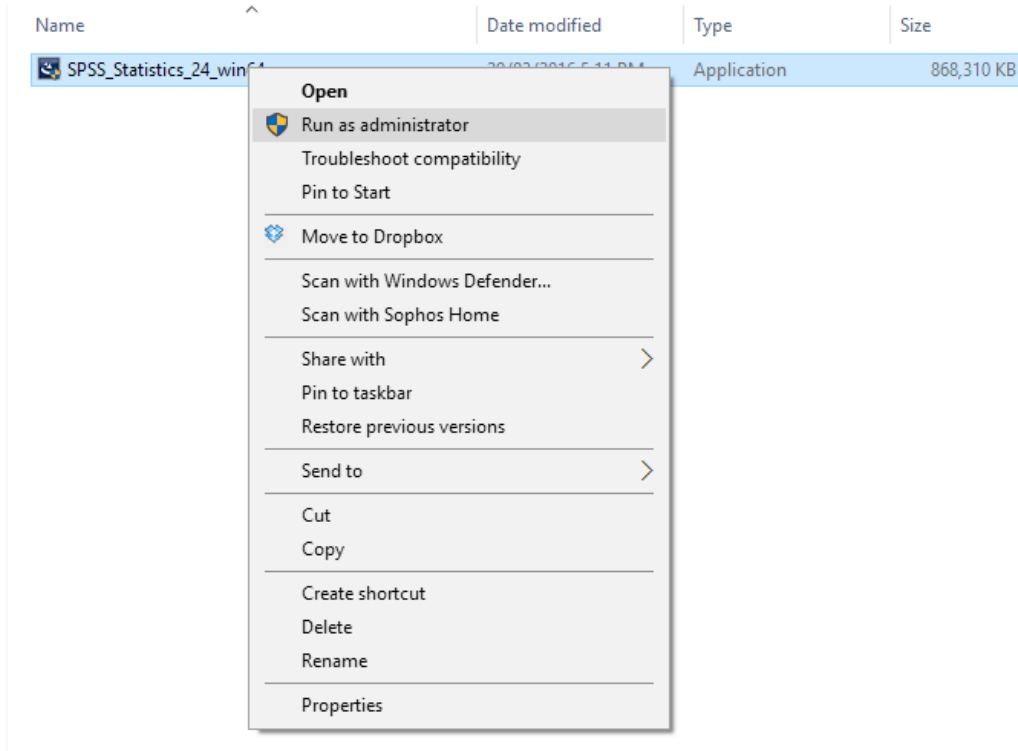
| Name | Date modified | Type | Size |
|---|---|---|---|
| SPSS_Statistics_24_win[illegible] | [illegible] | Application | 868,310 KB |

Open
Run as administrator
Troubleshoot compatibility
Pin to Start
Move to Dropbox
Scan with Windows Defender...
Scan with Sophos Home
Share with
Pin to taskbar
Restore previous versions
Send to
Cut
Copy
Create shortcut
Delete
Rename
Properties